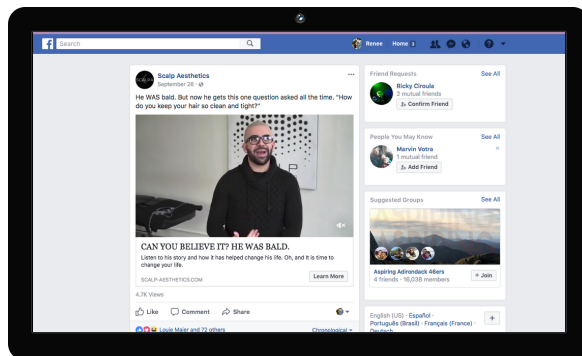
Search

Renee Home 3

Scalp Aesthetics
September 28 ·

He WAS bald. But now he gets this one question asked all the time. "How do you keep your hair so clean and tight?"

CAN YOU BELIEVE IT? HE WAS BALD.

Listen to his story and how it has helped change his life. Oh, and it is time to change your life.

SCALP-AESTHETICS.COM

Learn More

4.7K Views

Like Comment Share

Louie Maier and 72 others Chronological

Friend Requests See All

Ricky Ciroula
2 mutual friends
Confirm Friend

People You May Know See All

Marvin Votra
1 mutual friend
Add Friend

Suggested Groups See All

Aspiring Adirondack 46ers
4 friends · 16,038 members
Join

English (US) · Español
Português (Brasil) · Français (France)
Deutsch